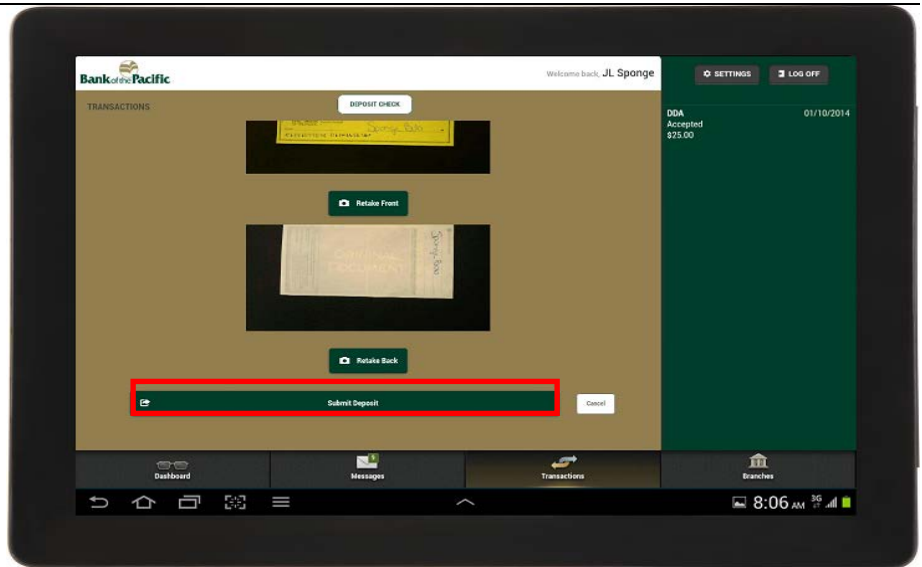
Bank of the Pacific

Welcome back, JL Sponge

SETTINGS

LOG OFF

TRANSACTIONS

DEPOSIT CHECK

Retake Front

Retake Back

Submit Deposit

Cancel

DDA
Accepted
$25.00

01/10/2014

Dashboard

Messages

Transactions

Branches

8:06 AM 3G